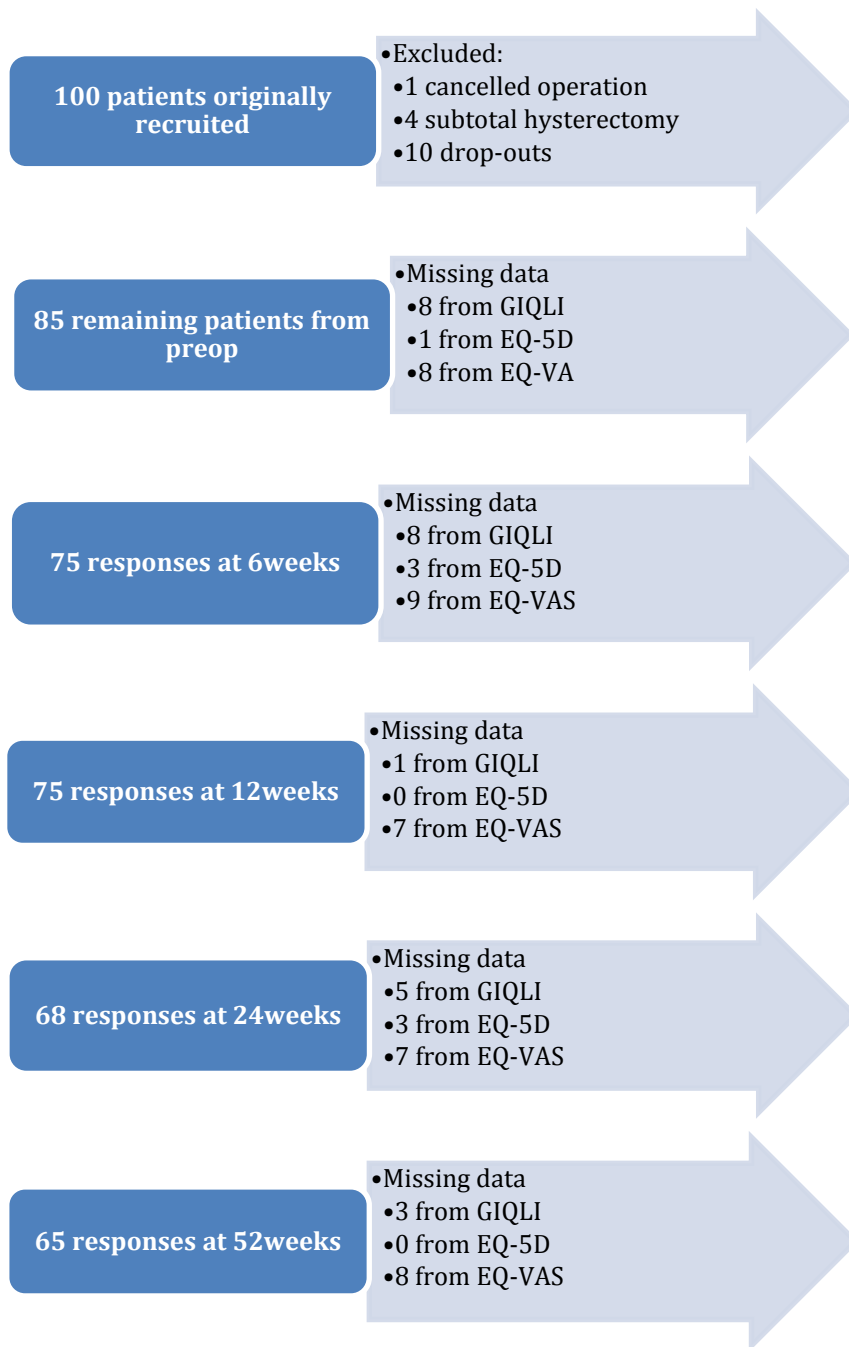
100 patients originally recruited

•Excluded:
•1 cancelled operation
•4 subtotal hysterectomy
•10 drop-outs

85 remaining patients from preop

•Missing data
•8 from GIQLI
•1 from EQ-5D
•8 from EQ-VA

75 responses at 6weeks

•Missing data
•8 from GIQLI
•3 from EQ-5D
•9 from EQ-VAS

75 responses at 12weeks

•Missing data
•1 from GIQLI
•0 from EQ-5D
•7 from EQ-VAS

68 responses at 24weeks

•Missing data
•5 from GIQLI
•3 from EQ-5D
•7 from EQ-VAS

65 responses at 52weeks

•Missing data
•3 from GIQLI
•0 from EQ-5D
•8 from EQ-VAS